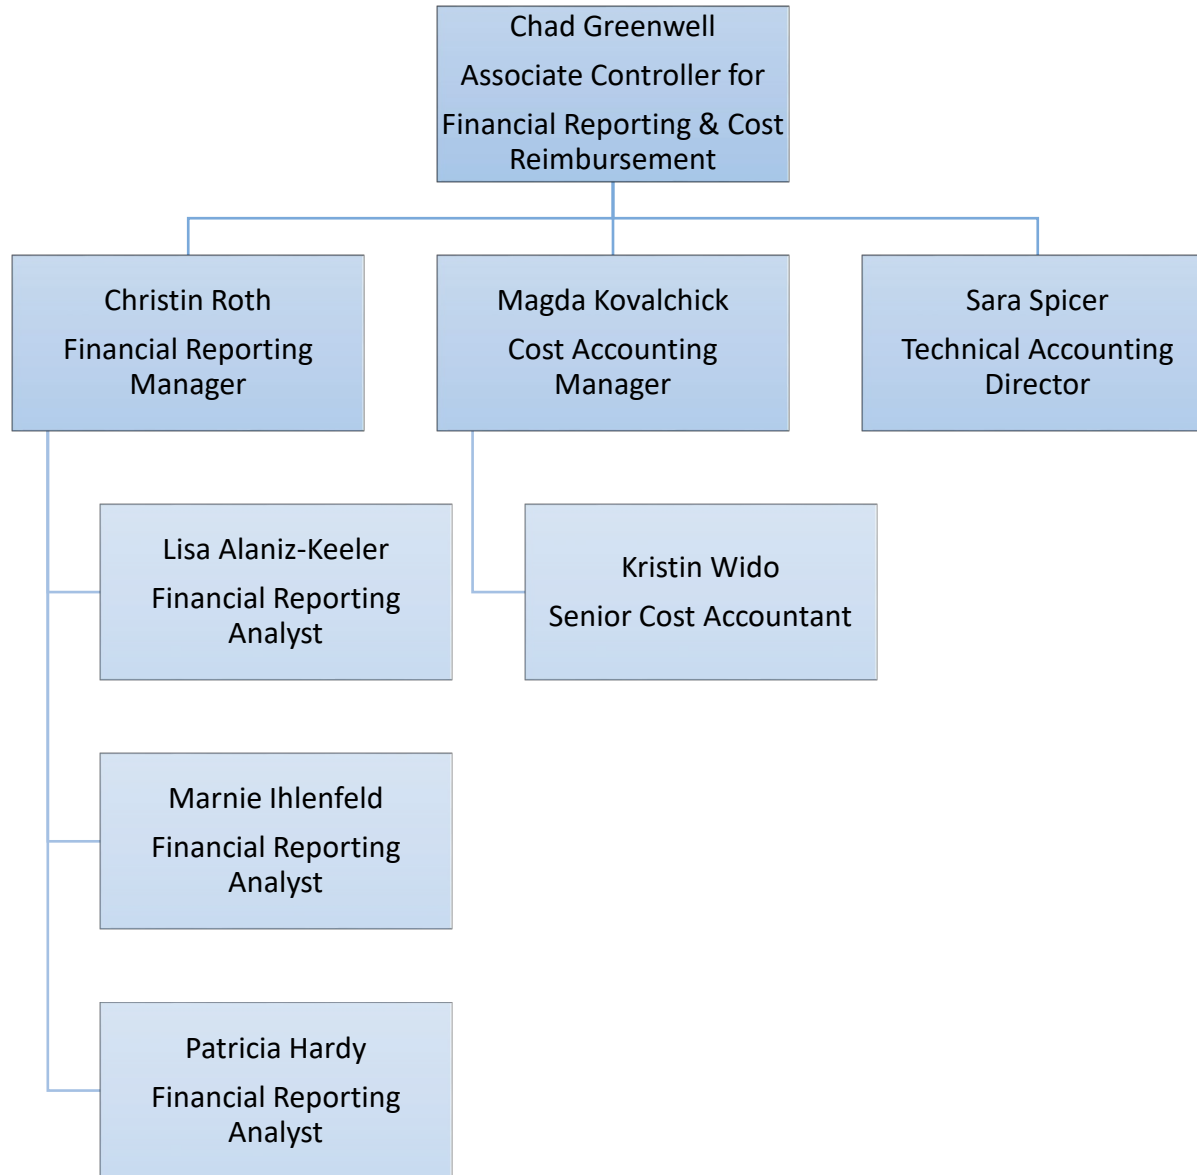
Chad Greenwell
Associate Controller for
Financial Reporting & Cost Reimbursement

Christin Roth
Financial Reporting Manager

Magda Kovalchick
Cost Accounting Manager

Sara Spicer
Technical Accounting Director

Lisa Alaniz-Keeler
Financial Reporting Analyst

Kristin Wido
Senior Cost Accountant

Marnie Ihlenfeld
Financial Reporting Analyst

Patricia Hardy
Financial Reporting Analyst